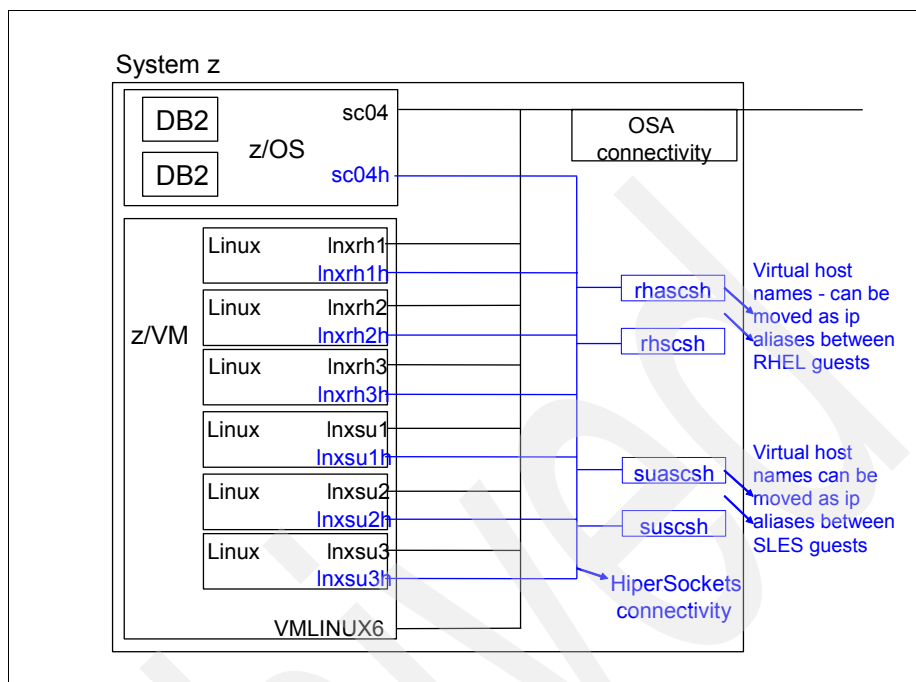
System z

DB2

DB2

z/OS

sc04

sc04h

OSA connectivity

z/VM

Linux lnxrh1 lnxrh1h

Linux lnxrh2 lnxrh2h

Linux lnxrh3 lnxrh3h

Linux lnxsu1 lnxsu1h

Linux lnxsu2 lnxsu2h

Linux lnxsu3 lnxsu3h

VMLINUX6

rhascsh

rhscsh

Virtual host names - can be moved as ip aliases between RHEL guests

suascsh

suscsh

Virtual host names can be moved as ip aliases between SLES guests

HiperSockets connectivity